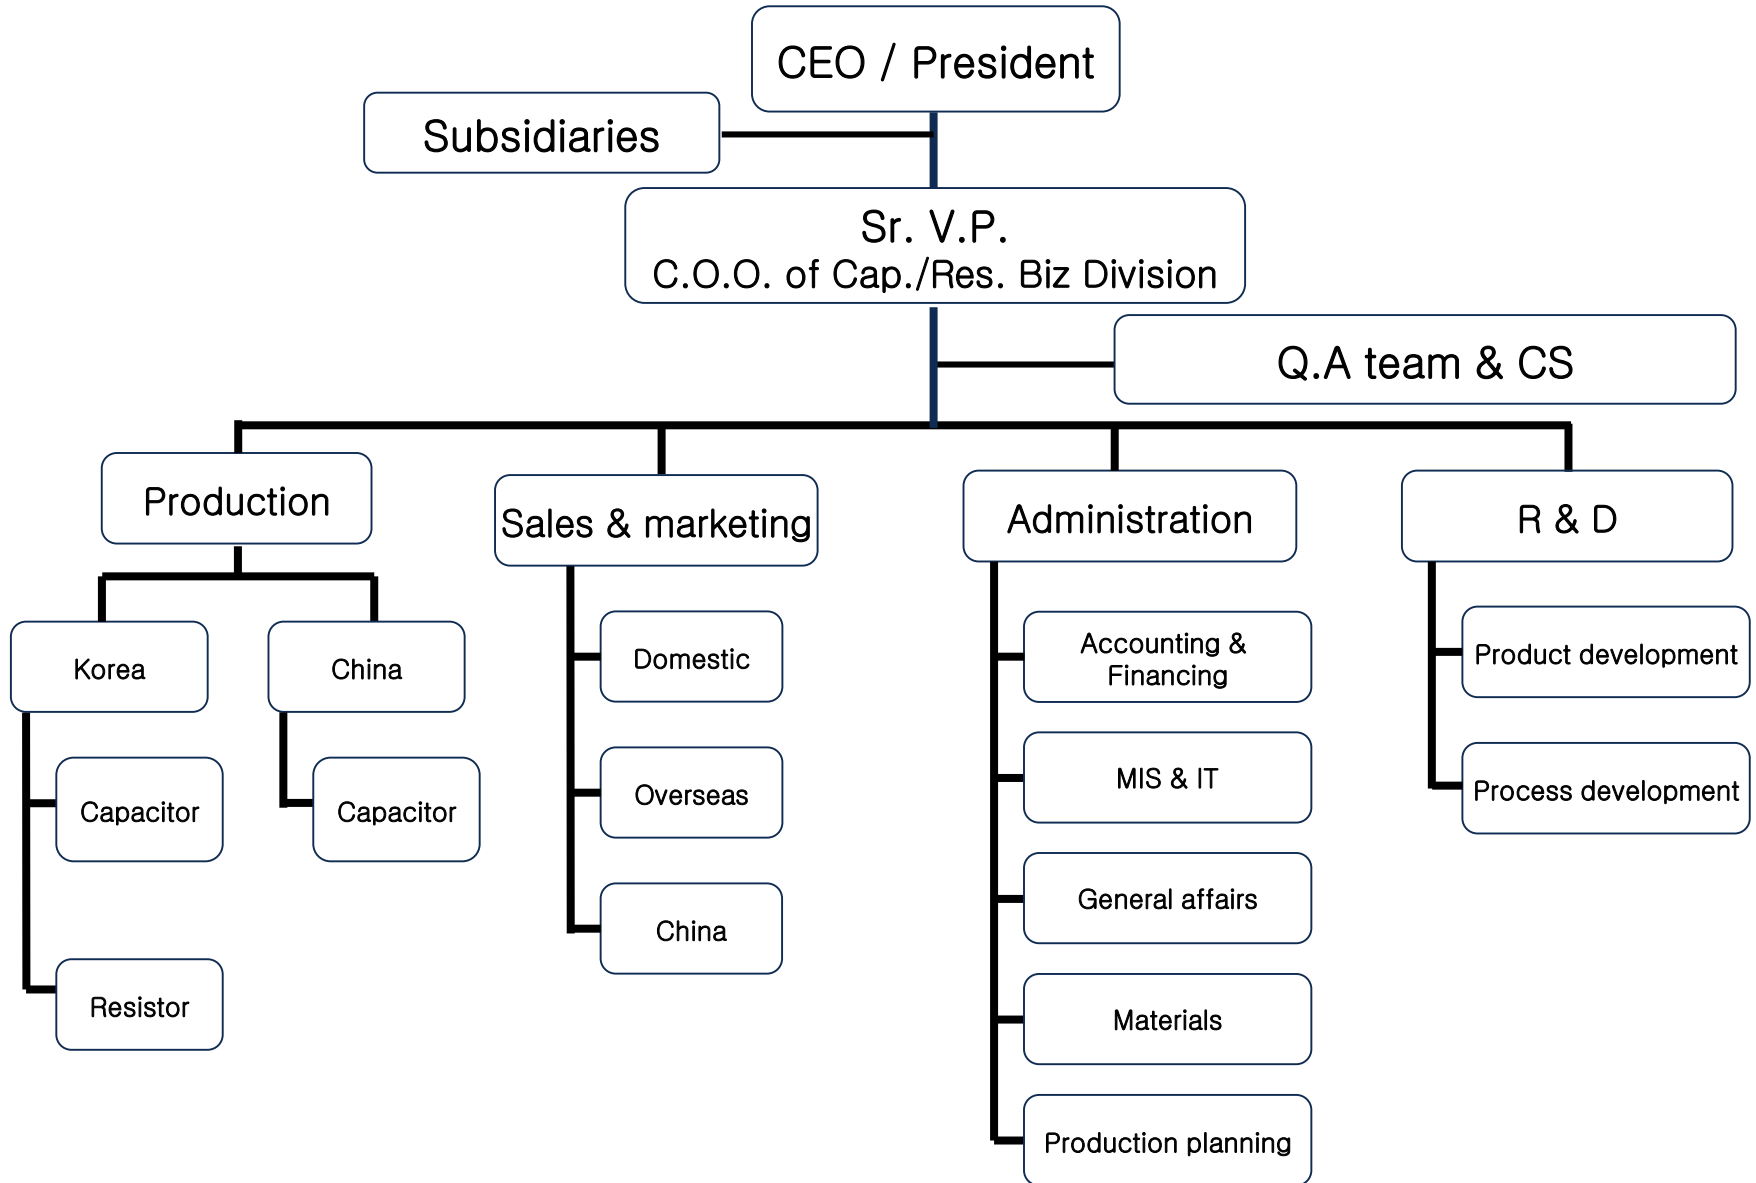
CEO / President

Subsidiaries

Sr. V.P.
C.O.O. of Cap./Res. Biz Division

Q.A team & CS

Production

Korea

Capacitor

Resistor

China

Capacitor

Sales & marketing

Domestic

Overseas

China

Administration

Accounting & Financing

MIS & IT

General affairs

Materials

Production planning

R & D

Product development

Process development